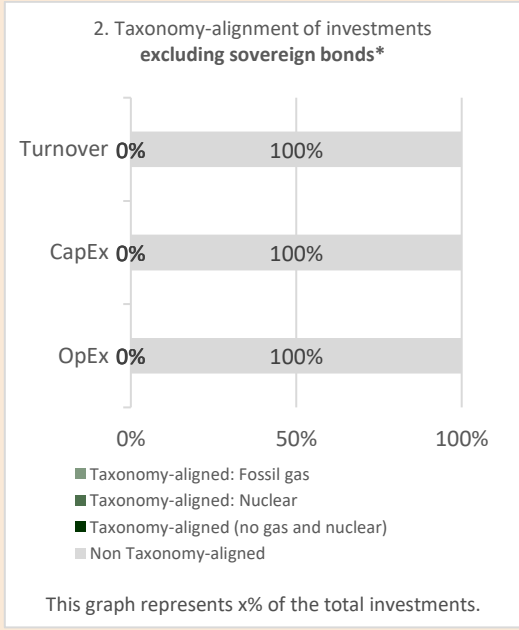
2. Taxonomy-alignment of investments
**excluding sovereign bonds***

Turnover 0% 100%

CapEx 0% 100%

OpEx 0% 100%

0% 50% 100%

Taxonomy-aligned: Fossil gas
Taxonomy-aligned: Nuclear
Taxonomy-aligned (no gas and nuclear)
Non Taxonomy-aligned

This graph represents x% of the total investments.